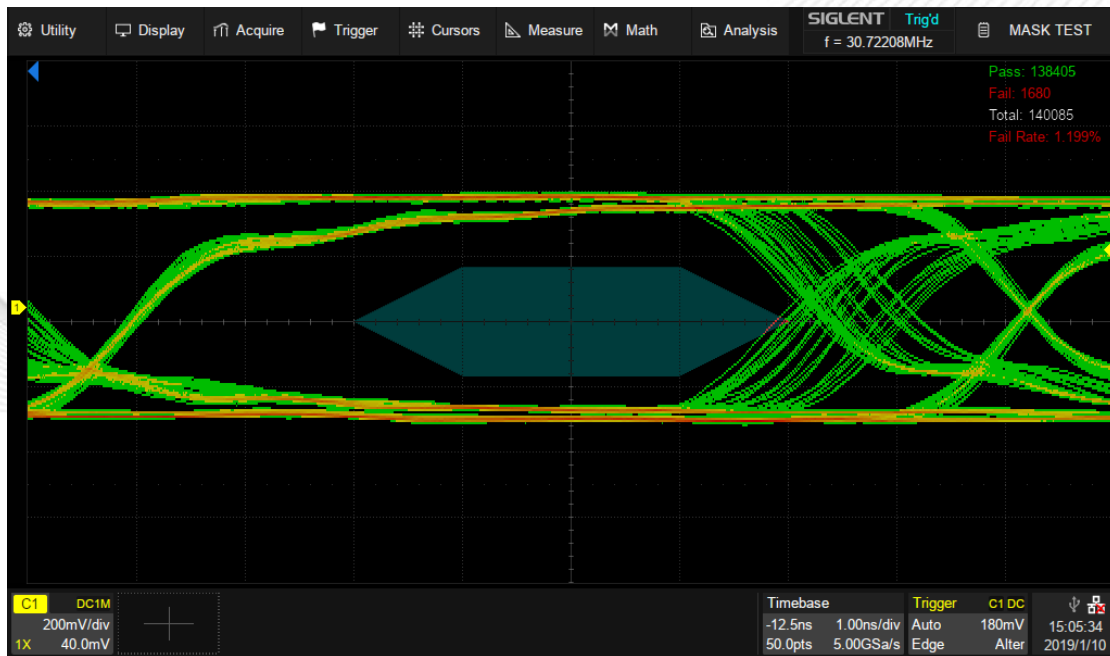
Utility Display Acquire Trigger Cursors Measure Math Analysis SIGLENT Trig'd f = 30.72208MHz MASK TEST

Pass: 138405
Fail: 1680
Total: 140085
Fail Rate: 1.199%

1

C1 DC1M
200mV/div
1X 40.0mV

Timebase
-12.5ns 1.00ns/div
50.0pts 5.00GSa/s

Trigger C1 DC
Auto 180mV
Edge Alter

15:05:34
2019/1/10